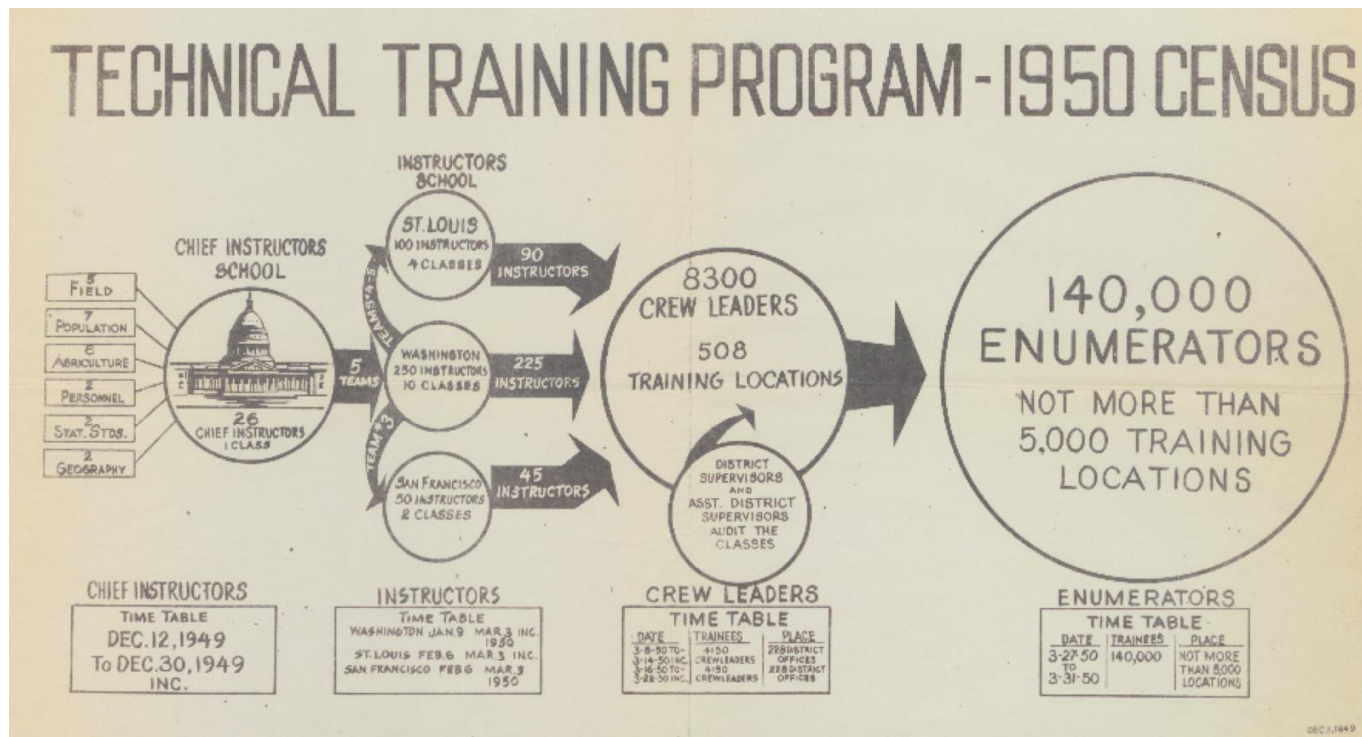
TECHNICAL TRAINING PROGRAM-1950 CENSUS

INSTRUCTORS SCHOOL

CHIEF INSTRUCTORS SCHOOL

5 FIELD
7 POPULATION
6 AGRICULTURE
2 PERSONNEL
3 STAT. STDS.
2 GEOGRAPHY

26 CHIEF INSTRUCTORS 1 CLASS

5 TEAMS

TEAMS 4-5

TEAM 3

ST. LOUIS 100 INSTRUCTORS 4 CLASSES

90 INSTRUCTORS

WASHINGTON 250 INSTRUCTORS 10 CLASSES

225 INSTRUCTORS

SAN FRANCISCO 50 INSTRUCTORS 2 CLASSES

45 INSTRUCTORS

8300 CREW LEADERS

508 TRAINING LOCATIONS

DISTRICT SUPERVISORS AND ASST. DISTRICT SUPERVISORS AUDIT THE CLASSES

140,000 ENUMERATORS

NOT MORE THAN 5,000 TRAINING LOCATIONS

CHIEF INSTRUCTORS
TIME TABLE
DEC.12,1949 To DEC.30,1949 INC.

INSTRUCTORS
TIME TABLE
WASHINGTON JAN.9 MAR.3 INC. 1950
ST. LOUIS FEB.6 MAR.3 INC.
SAN FRANCISCO FEB.6 MAR.3 1950

CREW LEADERS
TIME TABLE

| DATE | TRAINEES | PLACE |
|---|---|---|
| 3-8-50 TO 3-14-50 INC. 3-16-50 TO 3-22-50 INC. | 4150 CREWLEADERS 4150 CREWLEADERS | 228 DISTRICT OFFICES 228 DISTRICT OFFICES |

ENUMERATORS
TIME TABLE

| DATE | TRAINEES | PLACE |
|---|---|---|
| 3-27-50 TO 3-31-50 | 140,000 | NOT MORE THAN 5,000 LOCATIONS |

DEC.1,1949